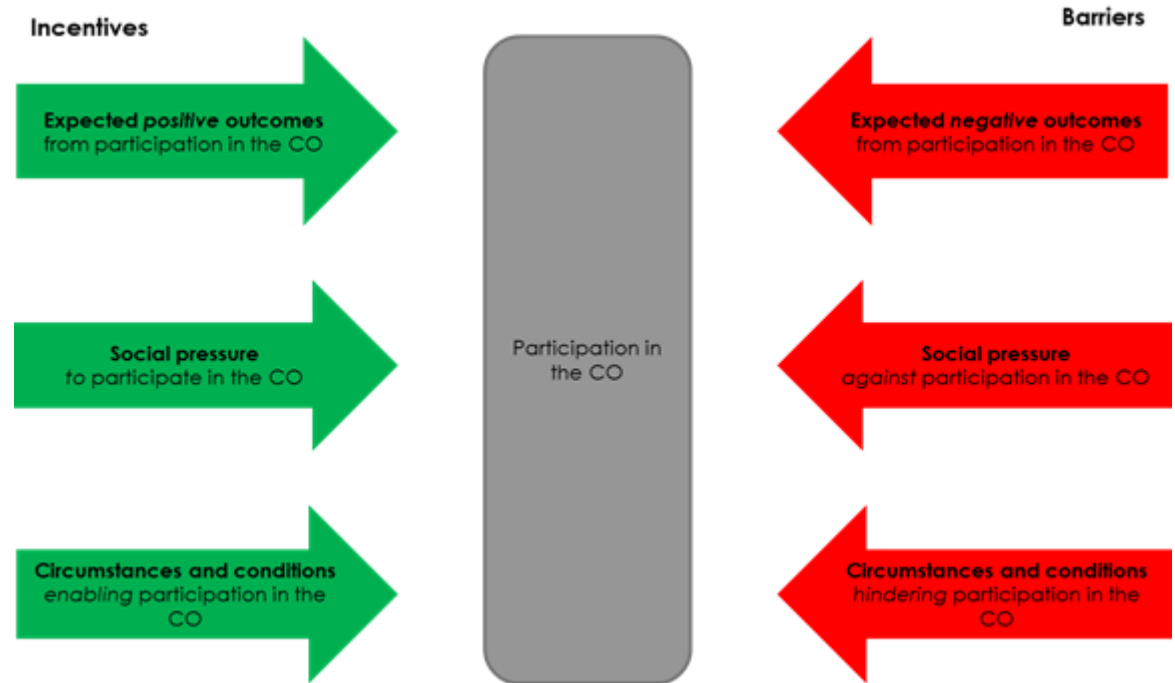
Incentives

Expected positive outcomes from participation in the CO

Social pressure to participate in the CO

Circumstances and conditions enabling participation in the CO

Participation in the CO

Barriers

Expected negative outcomes from participation in the CO

Social pressure against participation in the CO

Circumstances and conditions hindering participation in the CO